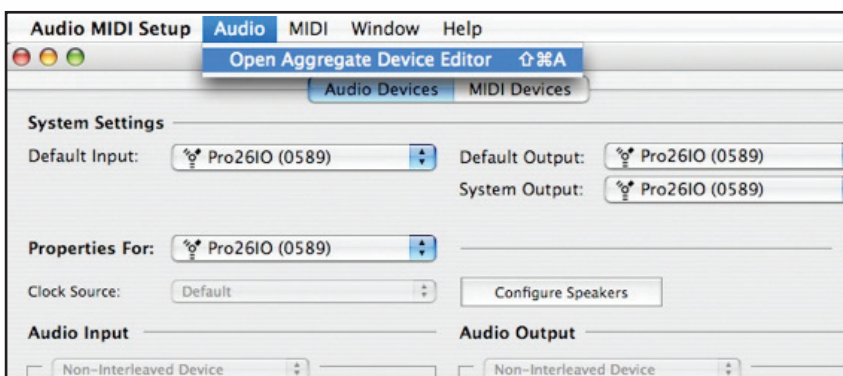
Audio MIDI Setup Audio MIDI Window Help

Open Aggregate Device Editor ⇧⌘A

Audio Devices MIDI Devices

System Settings

Default Input: Pro26IO (0589)

Default Output: Pro26IO (0589)

System Output: Pro26IO (0589)

Properties For: Pro26IO (0589)

Clock Source: Default

Configure Speakers

Audio Input

Audio Output

Non-Interleaved Device

Non-Interleaved Device